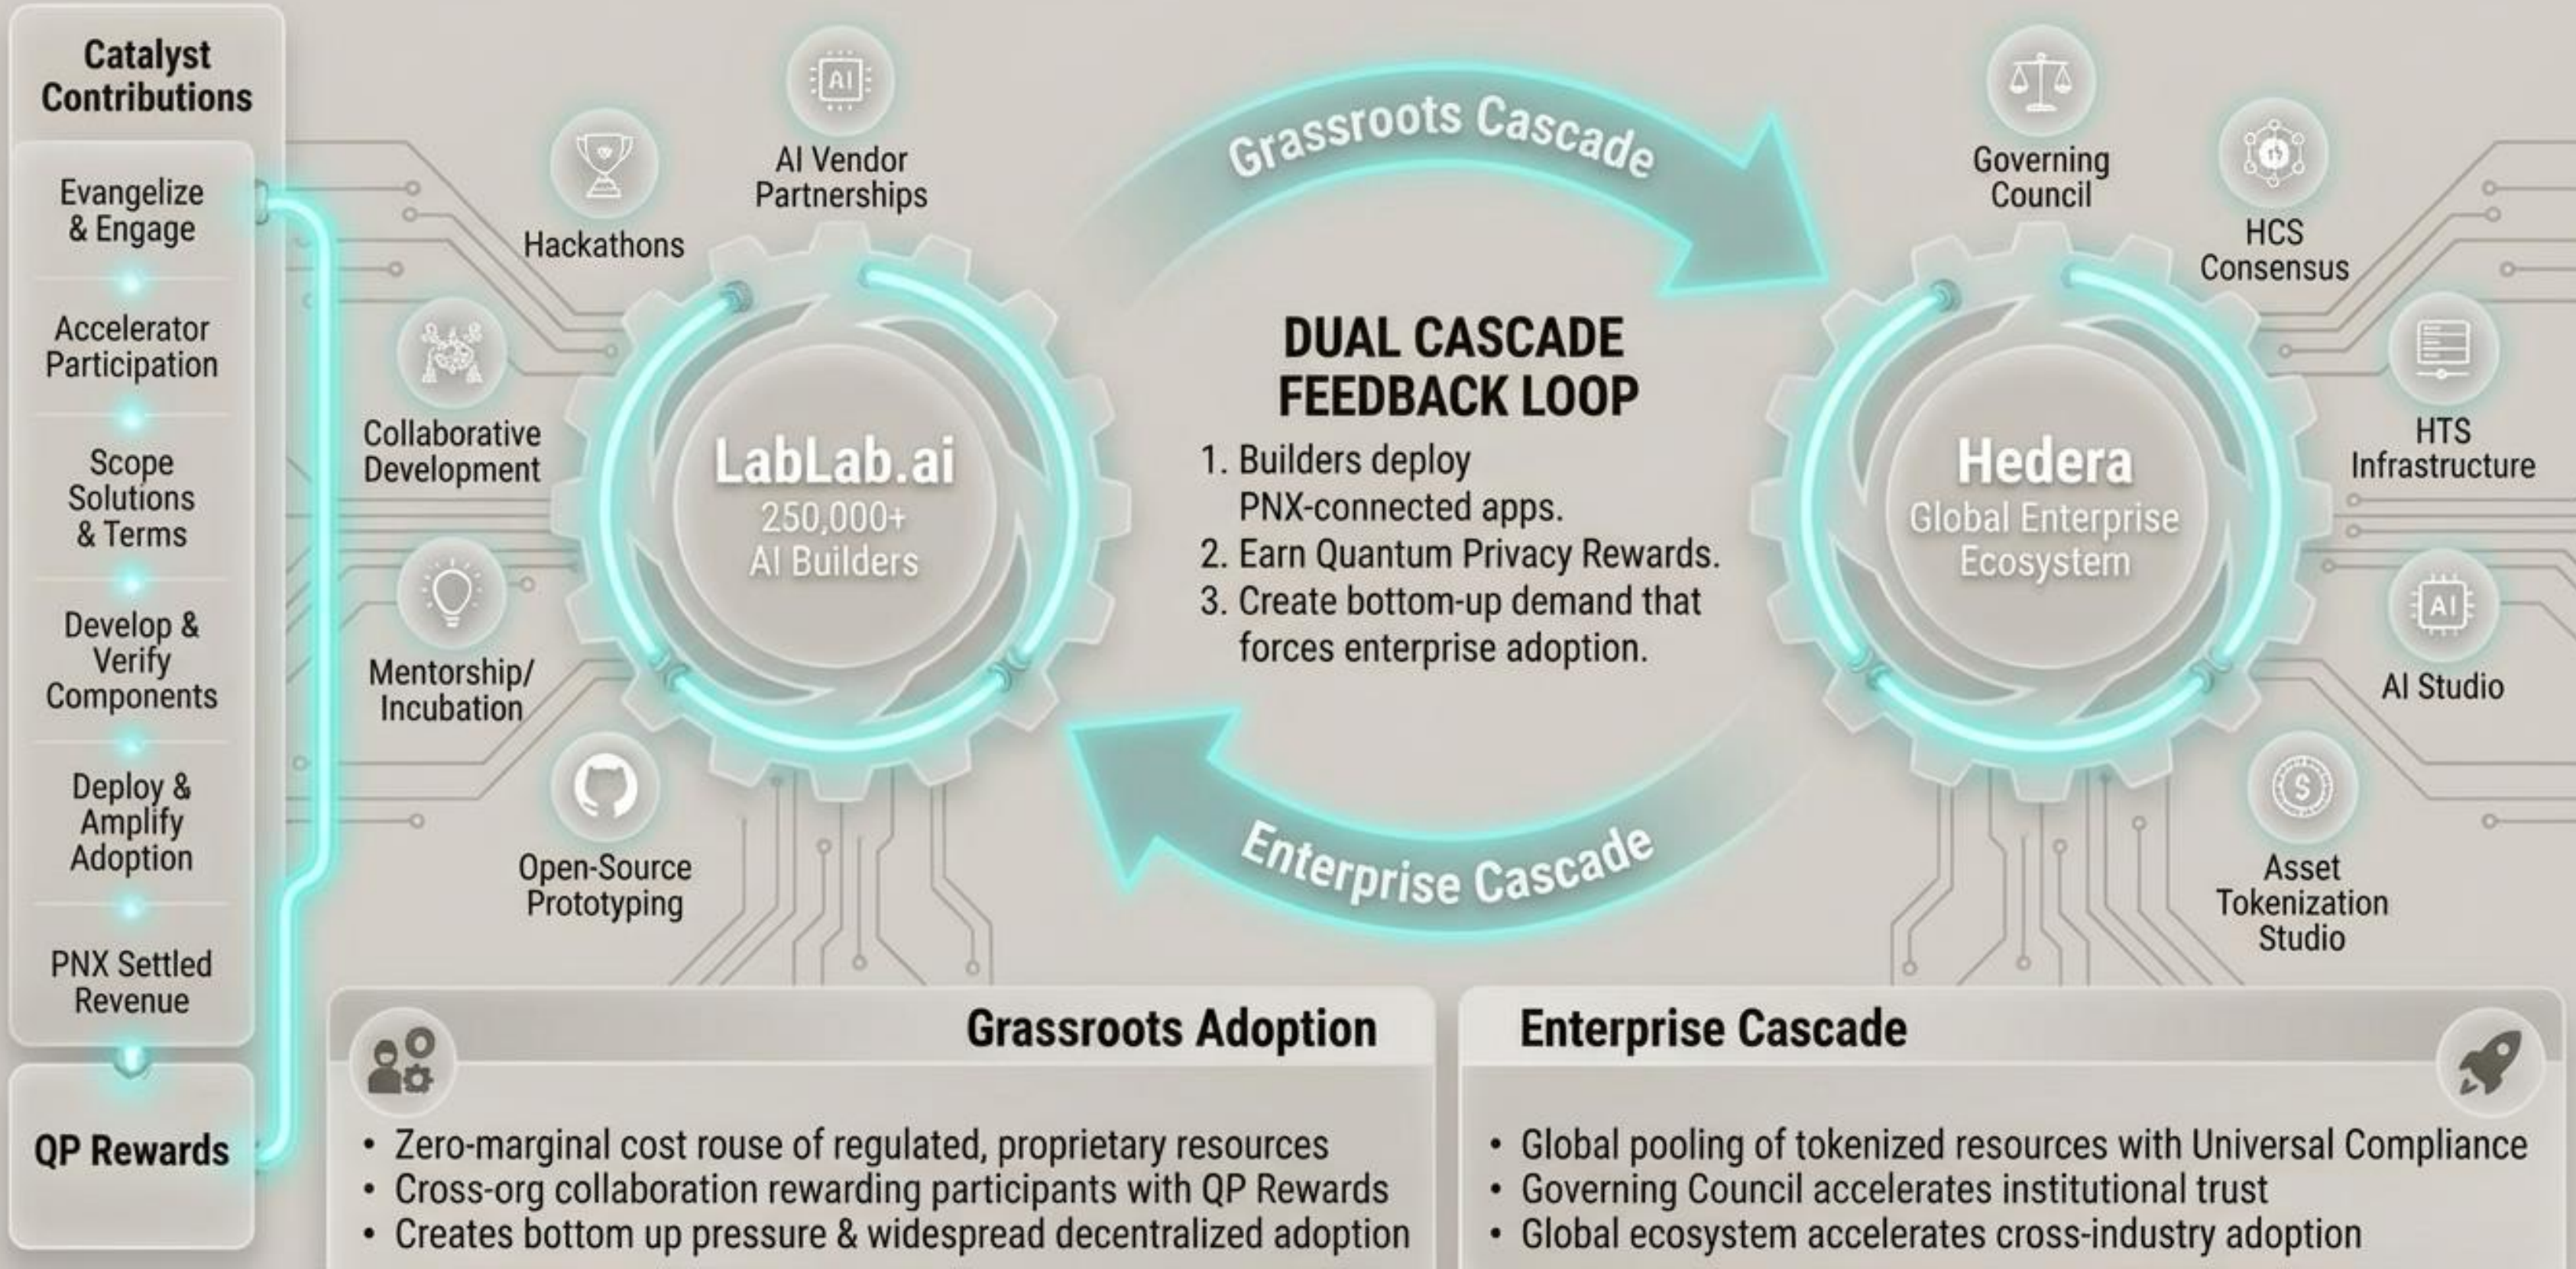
Catalyst Contributions

Evangelize & Engage

Accelerator Participation

Scope Solutions & Terms

Develop & Verify Components

Deploy & Amplify Adoption

PNX Settled Revenue

QP Rewards

AI

Hackathons

AI Vendor Partnerships

Collaborative Development

Mentorship/ Incubation

Open-Source Prototyping

LabLab.ai
250,000+ AI Builders

Grassroots Cascade

DUAL CASCADE FEEDBACK LOOP

1. Builders deploy PNX-connected apps.
2. Earn Quantum Privacy Rewards.
3. Create bottom-up demand that forces enterprise adoption.

Enterprise Cascade

Hedera
Global Enterprise Ecosystem

Governing Council

HCS Consensus

HTS Infrastructure

AI

AI Studio

Asset Tokenization Studio

Grassroots Adoption

• Zero-marginal cost rouse of regulated, proprietary resources
• Cross-org collaboration rewarding participants with QP Rewards
• Creates bottom up pressure & widespread decentralized adoption

Enterprise Cascade

• Global pooling of tokenized resources with Universal Compliance
• Governing Council accelerates institutional trust
• Global ecosystem accelerates cross-industry adoption